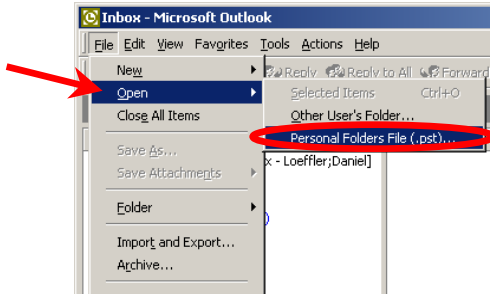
Inbox - Microsoft Outlook

File Edit View Favorites Tools Actions Help

Reply Reply to All Forward

New
Open
Close All Items

Save As...
Save Attachments

Folder

Import and Export...
Archive...

Selected Items Ctrl+O
Other User's Folder...
Personal Folders File (.pst)...

x - Loeffler;Daniel]